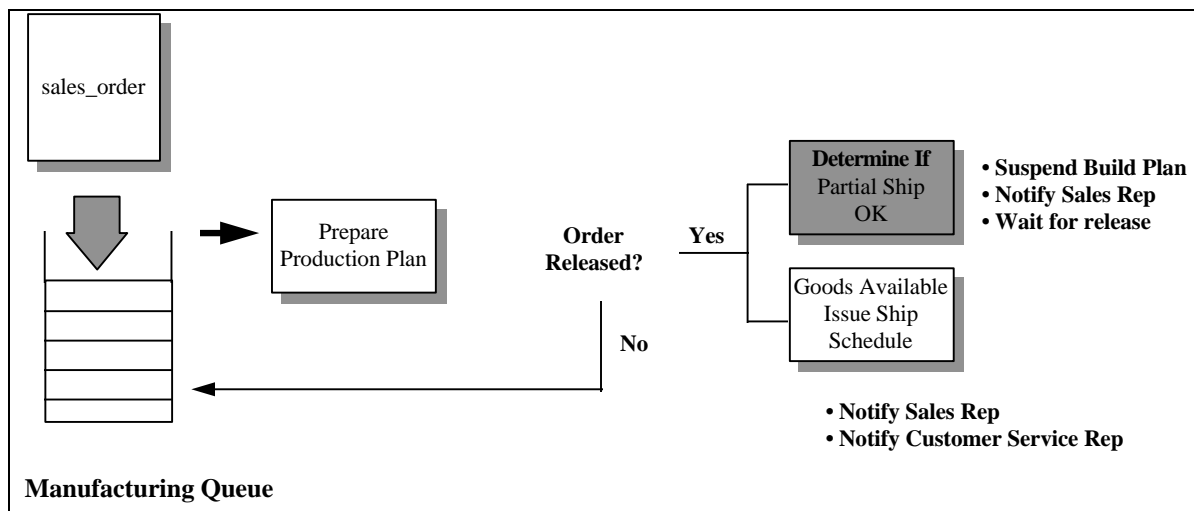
sales_order

Prepare Production Plan

Order Released?

Yes

No

**Determine If** Partial Ship OK

• Suspend Build Plan
• Notify Sales Rep
• Wait for release

Goods Available Issue Ship Schedule

• Notify Sales Rep
• Notify Customer Service Rep

Manufacturing Queue